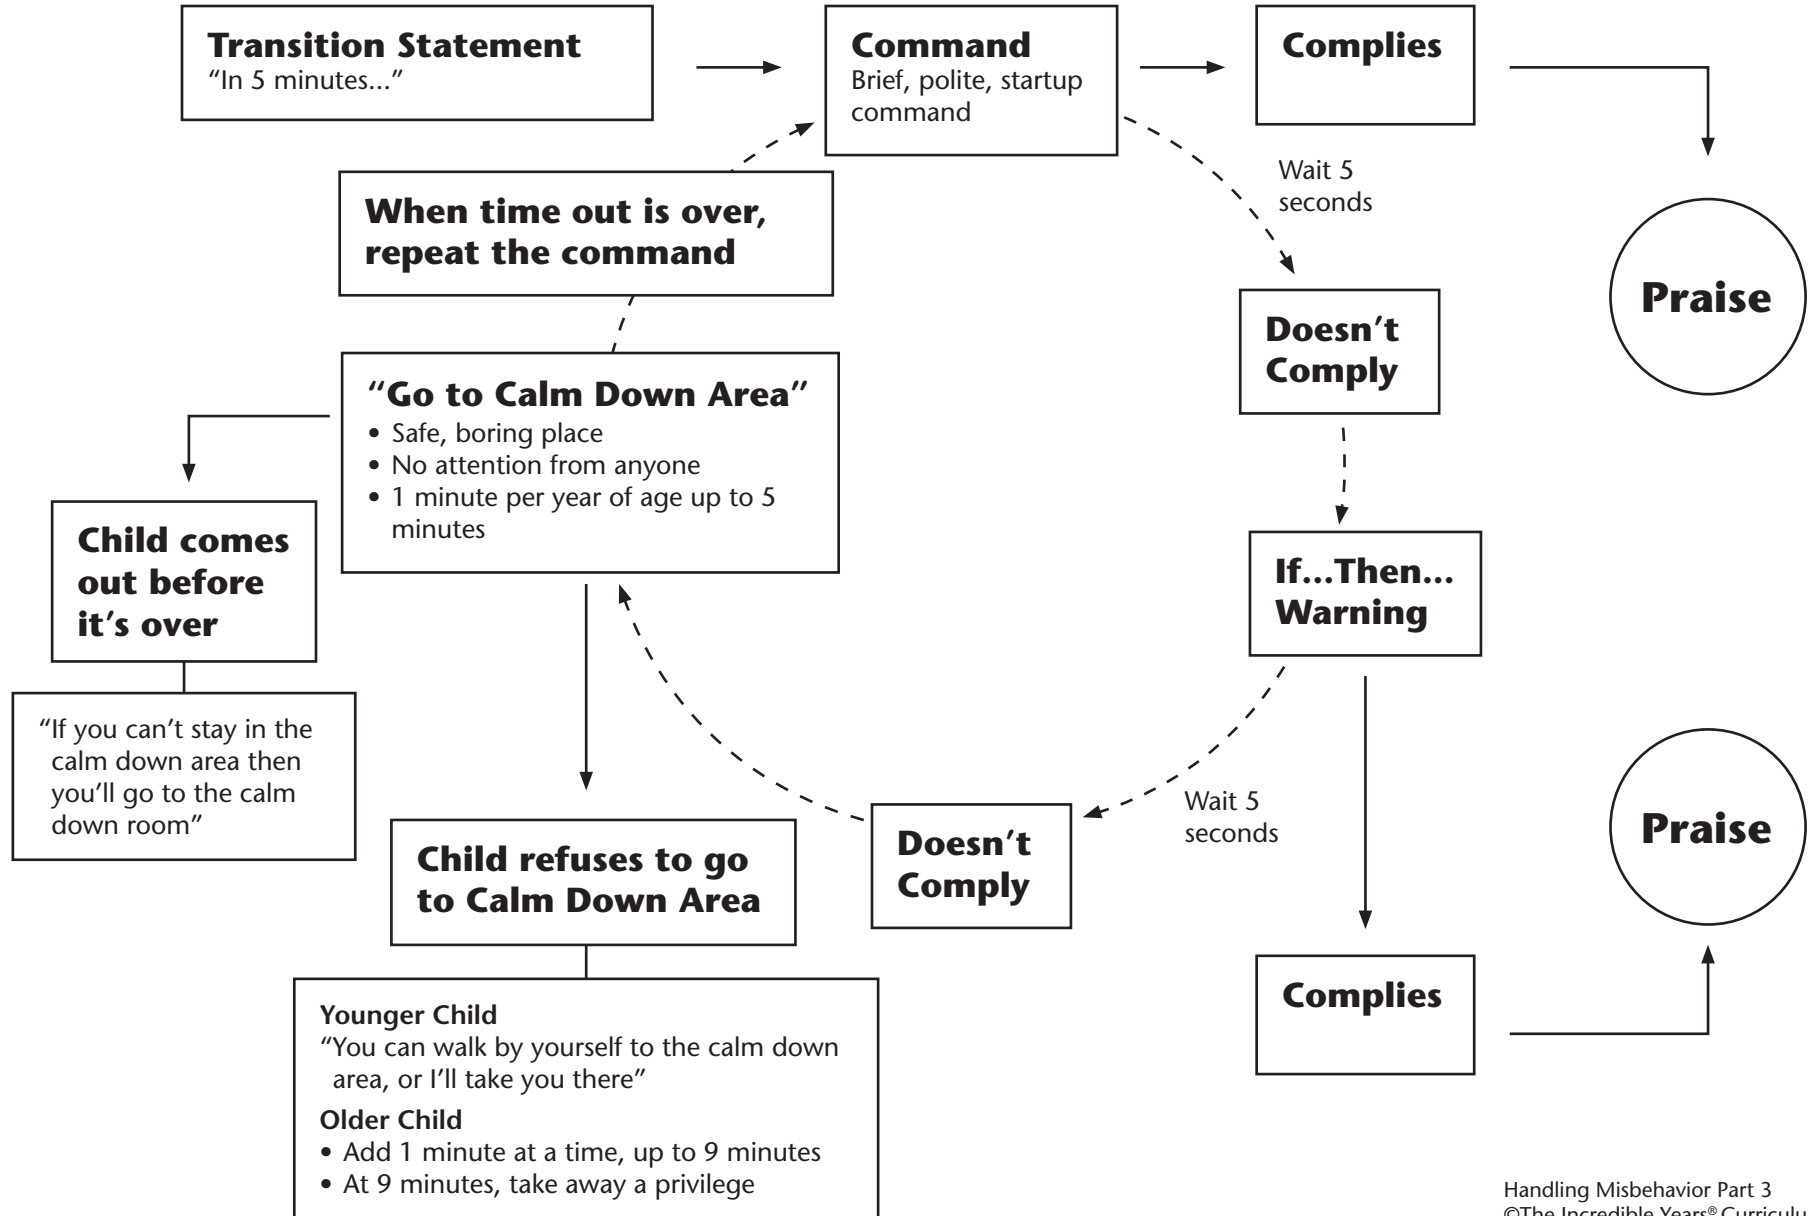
**Transition Statement**
"In 5 minutes..."

**Command**
Brief, polite, startup command

**Complies**

Wait 5 seconds

**Praise**

**When time out is over, repeat the command**

**Doesn't Comply**

**"Go to Calm Down Area"**
• Safe, boring place
• No attention from anyone
• 1 minute per year of age up to 5 minutes

**Child comes out before it's over**

"If you can't stay in the calm down area then you'll go to the calm down room"

**If...Then... Warning**

Wait 5 seconds

**Doesn't Comply**

**Praise**

**Child refuses to go to Calm Down Area**

**Complies**

**Younger Child**
"You can walk by yourself to the calm down area, or I'll take you there"

**Older Child**
• Add 1 minute at a time, up to 9 minutes
• At 9 minutes, take away a privilege

Handling Misbehavior Part 3
©The Incredible Years® Curricul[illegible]